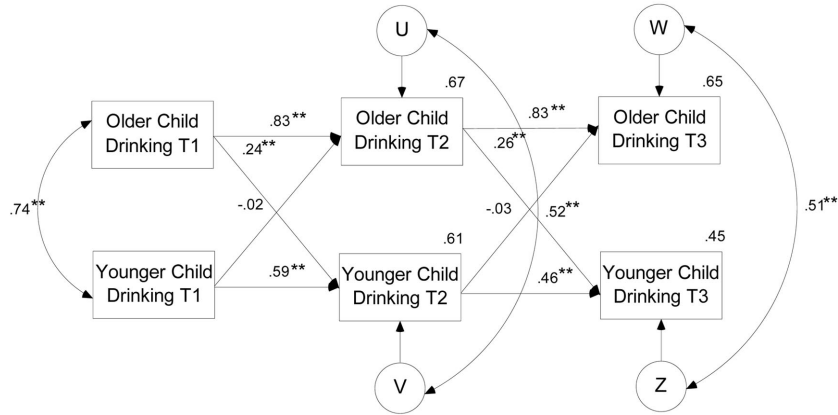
U

W

.67

.65

Older Child Drinking T1

.83**

Older Child Drinking T2

.83**

Older Child Drinking T3

.24**

.26**

.74**

-.02

-.03

.52**

.51**

.61

.45

Younger Child Drinking T1

.59**

Younger Child Drinking T2

.46**

Younger Child Drinking T3

V

Z